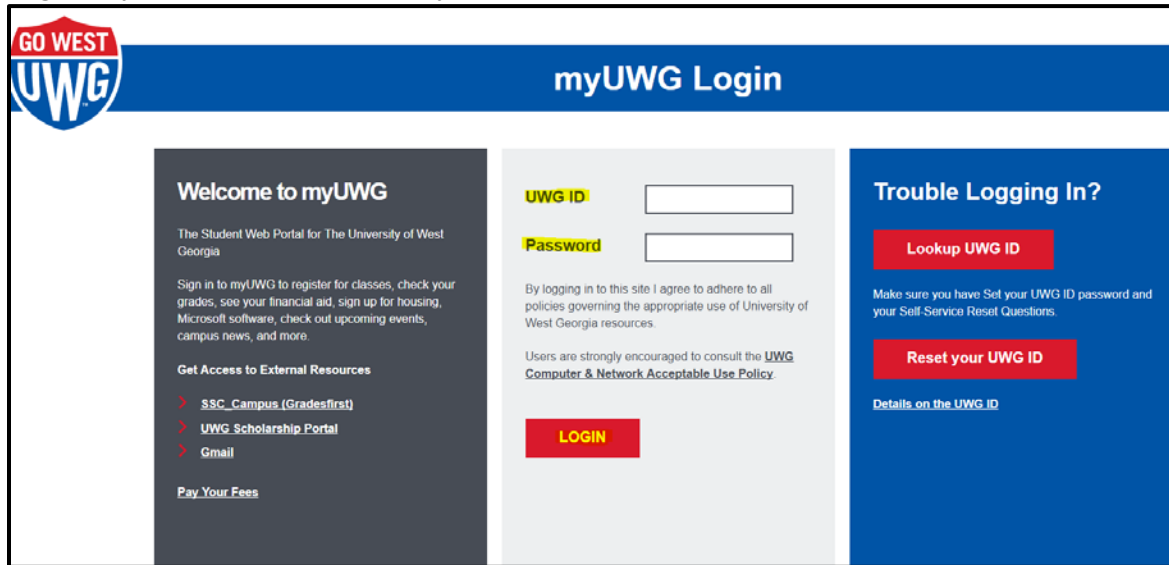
GO WEST
UWG

myUWG Login

Welcome to myUWG

The Student Web Portal for The University of West Georgia

Sign in to myUWG to register for classes, check your grades, see your financial aid, sign up for housing, Microsoft software, check out upcoming events, campus news, and more.

Get Access to External Resources

SSC_Campus (Gradesfirst)

UWG Scholarship Portal

Gmail

Pay Your Fees

UWG ID

Password

By logging in to this site I agree to adhere to all policies governing the appropriate use of University of West Georgia resources.

Users are strongly encouraged to consult the UWG Computer & Network Acceptable Use Policy.

LOGIN

Trouble Logging In?

Lookup UWG ID

Make sure you have Set your UWG ID password and your Self-Service Reset Questions.

Reset your UWG ID

Details on the UWG ID